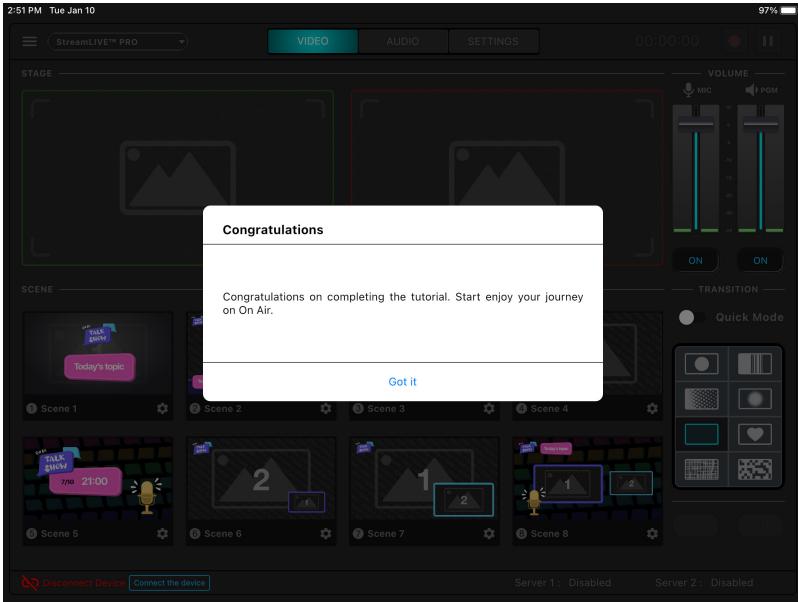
2:51 PM Tue Jan 10

97%

StreamLIVE™ PRO

VIDEO

AUDIO

SETTINGS

00:00:00

STAGE

VOLUME

MIC

PGM

ON

ON

SCENE

TRANSITION

Quick Mode

TALK SHOW

Today's topic

1 Scene 1

2 Scene 2

3 Scene 3

4 Scene 4

TALK SHOW

7/10

21:00

2

1

2

1

2

5 Scene 5

6 Scene 6

7 Scene 7

8 Scene 8

Congratulations

Congratulations on completing the tutorial. Start enjoy your journey on On Air.

Got it

Disconnect Device

Connect the device

Server 1 : Disabled

Server 2 : Disabled